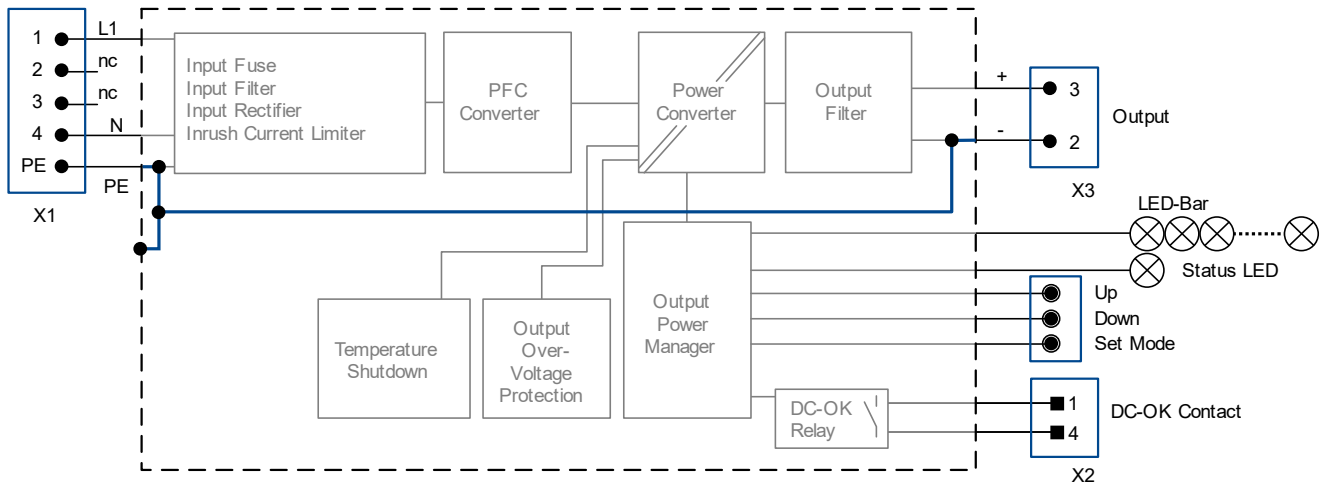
1
2
3
4
PE
X1

L1
nc
nc
N
PE

Input Fuse
Input Filter
Input Rectifier
Inrush Current Limiter

PFC
Converter

Power
Converter

Output
Filter

+
-

3
2
Output
X3

LED-Bar
Status LED

Temperature
Shutdown

Output
Over-
Voltage
Protection

Output
Power
Manager

Up
Down
Set Mode

DC-OK
Relay

1
4
DC-OK Contact
X2